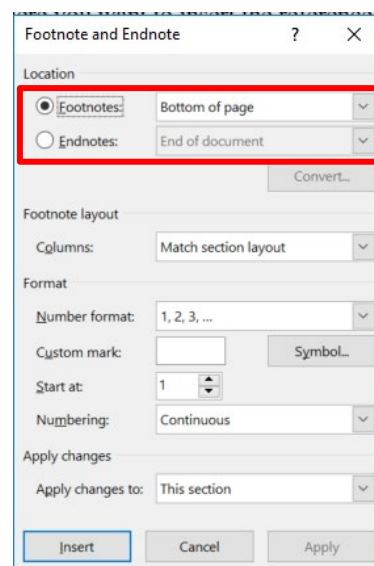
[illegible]

Footnote and Endnote ? ×

Location

Footnotes: Bottom of page

Endnotes: End of document

Convert...

Footnote layout

Columns: Match section layout

Format

Number format: 1, 2, 3, ...

Custom mark: Symbol...

Start at: 1

Numbering: Continuous

Apply changes

Apply changes to: This section

Insert Cancel Apply